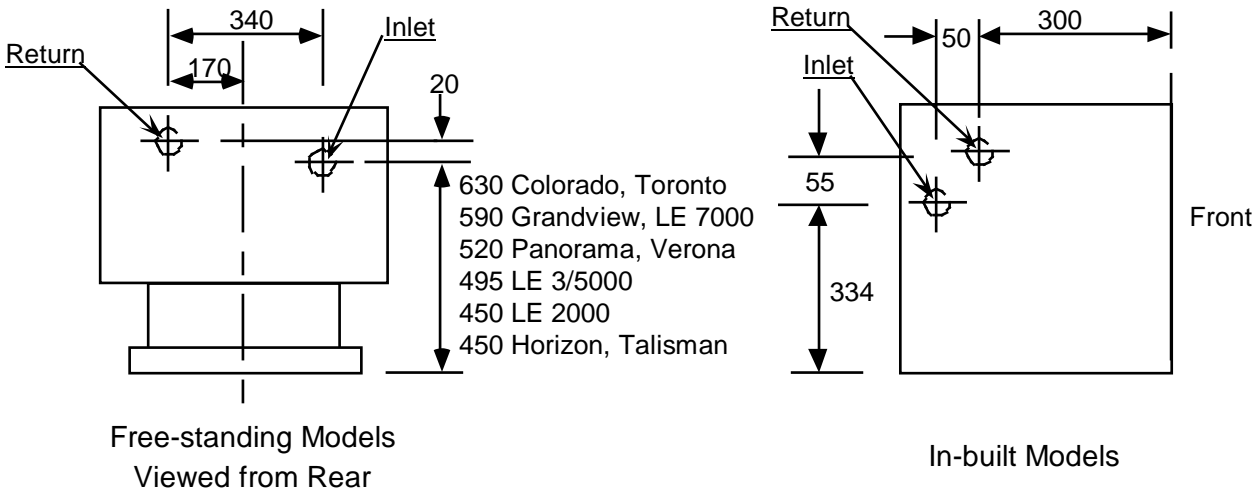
340

Return

Inlet

170

20

630 Colorado, Toronto
590 Grandview, LE 7000
520 Panorama, Verona
495 LE 3/5000
450 LE 2000
450 Horizon, Talisman

Free-standing Models
Viewed from Rear

Return

50

300

Inlet

55

334

Front

In-built Models